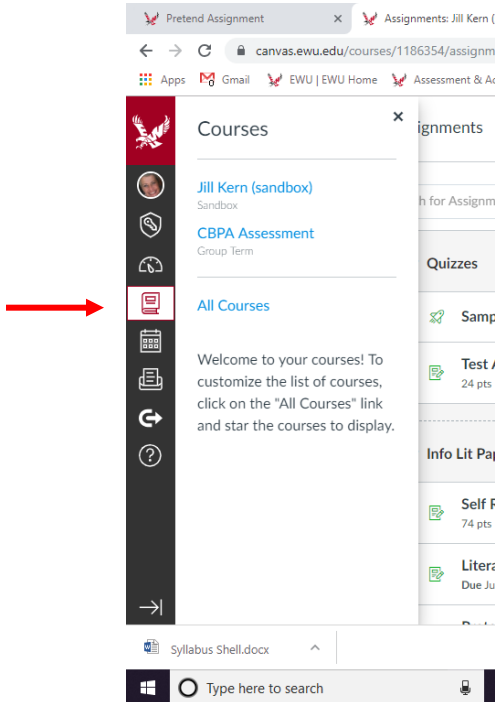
Pretend Assignment ×
Assignments: Jill Kern (

canvas.ewu.edu/courses/1186354/assignm

Apps Gmail EWU | EWU Home Assessment & A

Courses ×

Jill Kern (sandbox)
Sandbox

CBPA Assessment
Group Term

All Courses

Welcome to your courses! To customize the list of courses, click on the "All Courses" link and star the courses to display.

ignments

h for Assignm

Quizzes

Samp

Test A
24 pts

Info Lit Pap

Self R
74 pts

Litera
Due Ju

Syllabus Shell.docx

Type here to search